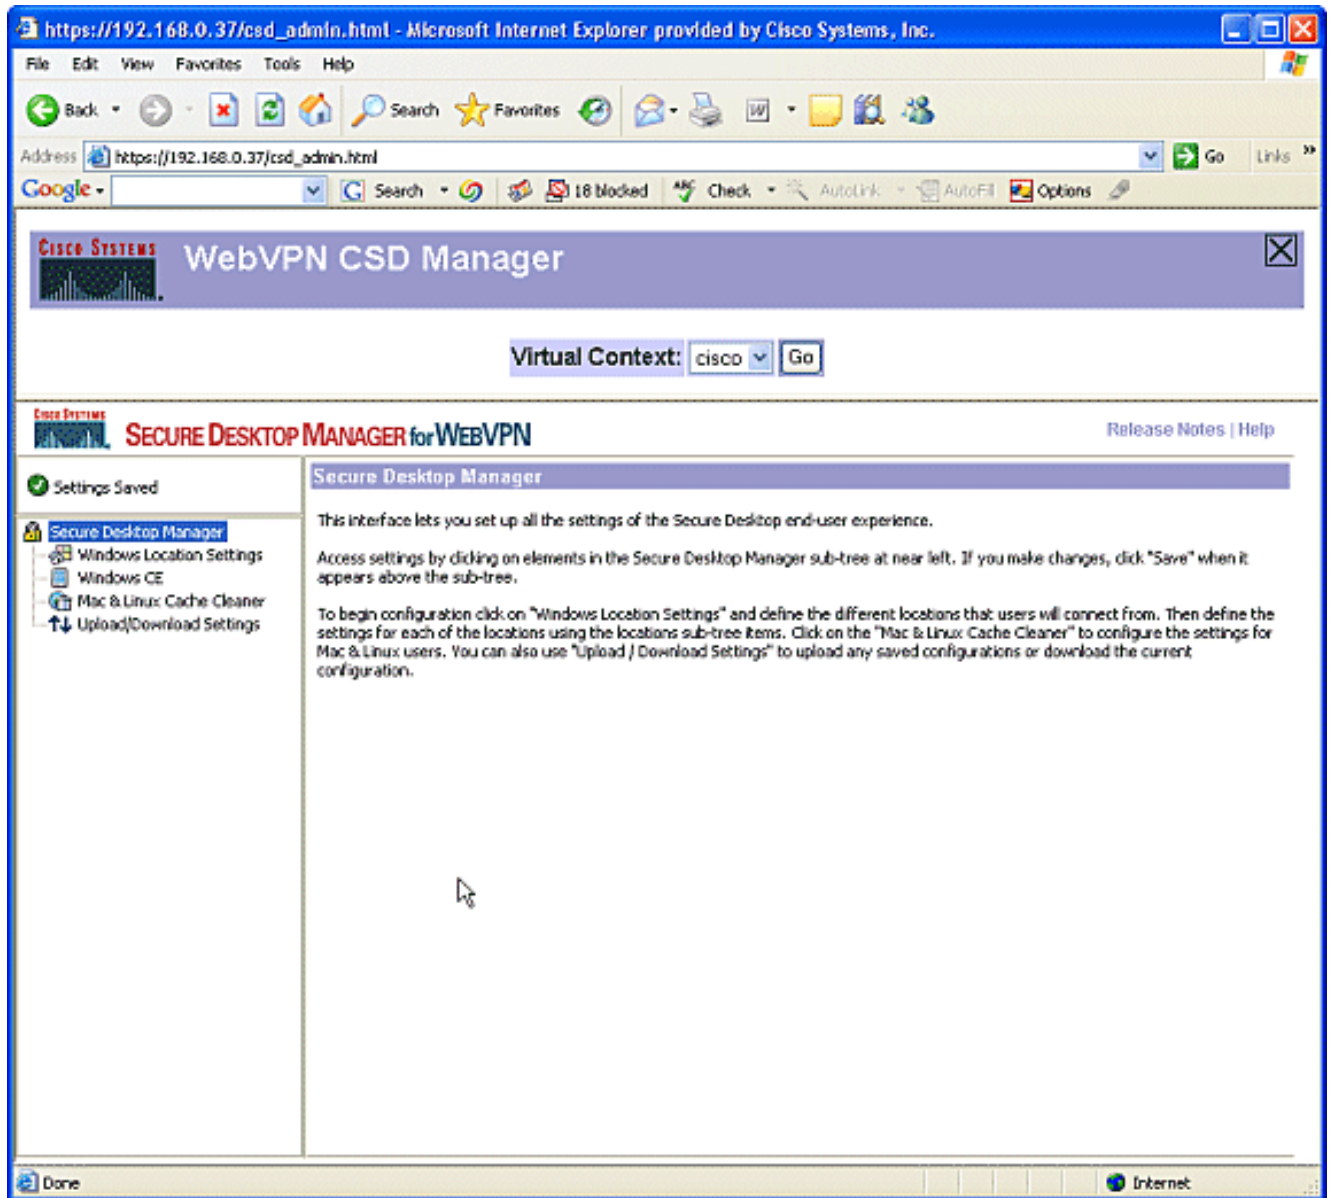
https://192.168.0.37/csd_admin.html - Microsoft Internet Explorer provided by Cisco Systems, Inc.

File Edit View Favorites Tools Help

Back Search Favorites

Address https://192.168.0.37/csd_admin.html Go Links

Google Search 18 blocked Check AutoLink AutoFill Options

CISCO SYSTEMS WebVPN CSD Manager

Virtual Context: cisco Go

CISCO SYSTEMS SECURE DESKTOP MANAGER for WEBVPN

Release Notes | Help

Settings Saved

Secure Desktop Manager
Windows Location Settings
Windows CE
Mac & Linux Cache Cleaner
Upload/Download Settings

Secure Desktop Manager

This interface lets you set up all the settings of the Secure Desktop end-user experience.

Access settings by clicking on elements in the Secure Desktop Manager sub-tree at near left. If you make changes, click "Save" when it appears above the sub-tree.

To begin configuration click on "Windows Location Settings" and define the different locations that users will connect from. Then define the settings for each of the locations using the locations sub-tree items. Click on the "Mac & Linux Cache Cleaner" to configure the settings for Mac & Linux users. You can also use "Upload / Download Settings" to upload any saved configurations or download the current configuration.

Done Internet